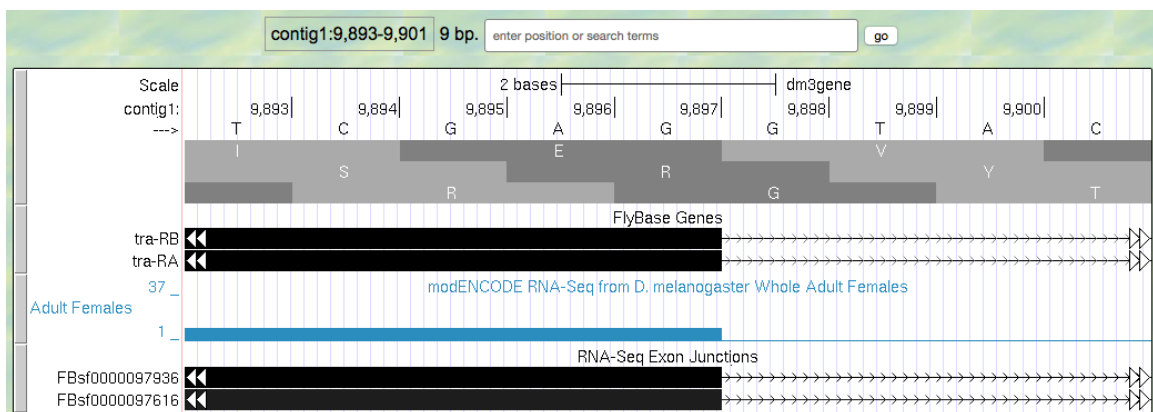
contig1:9,893-9,901 9 bp. enter position or search terms go

Scale 2 bases dm3gene
contig1: 9,893 9,894 9,895 9,896 9,897 9,898 9,899 9,900
---> T C G A G G T A C
I E V
S R Y
R G T

FlyBase Genes
tra-RB
tra-RA
37 _ modENCODE RNA-Seq from D. melanogaster Whole Adult Females
Adult Females
1 _
RNA-Seq Exon Junctions
FBsf0000097936
FBsf0000097616